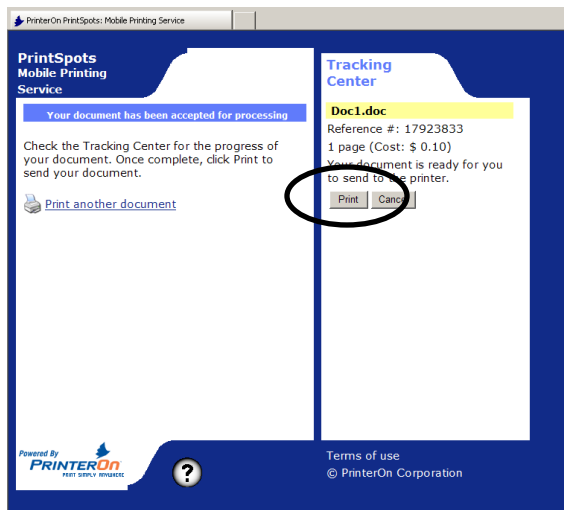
PrinterOn PrintSpots: Mobile Printing Service

PrintSpots
Mobile Printing Service

Your document has been accepted for processing

Check the Tracking Center for the progress of your document. Once complete, click Print to send your document.

Print another document

Tracking Center

Doc1.doc
Reference #: 17923833
1 page (Cost: $ 0.10)
Your document is ready for you to send to the printer.

Print
Cancel

Powered By
PRINTERON
PRINT SIMPLY ANYWHERE

?

Terms of use
© PrinterOn Corporation